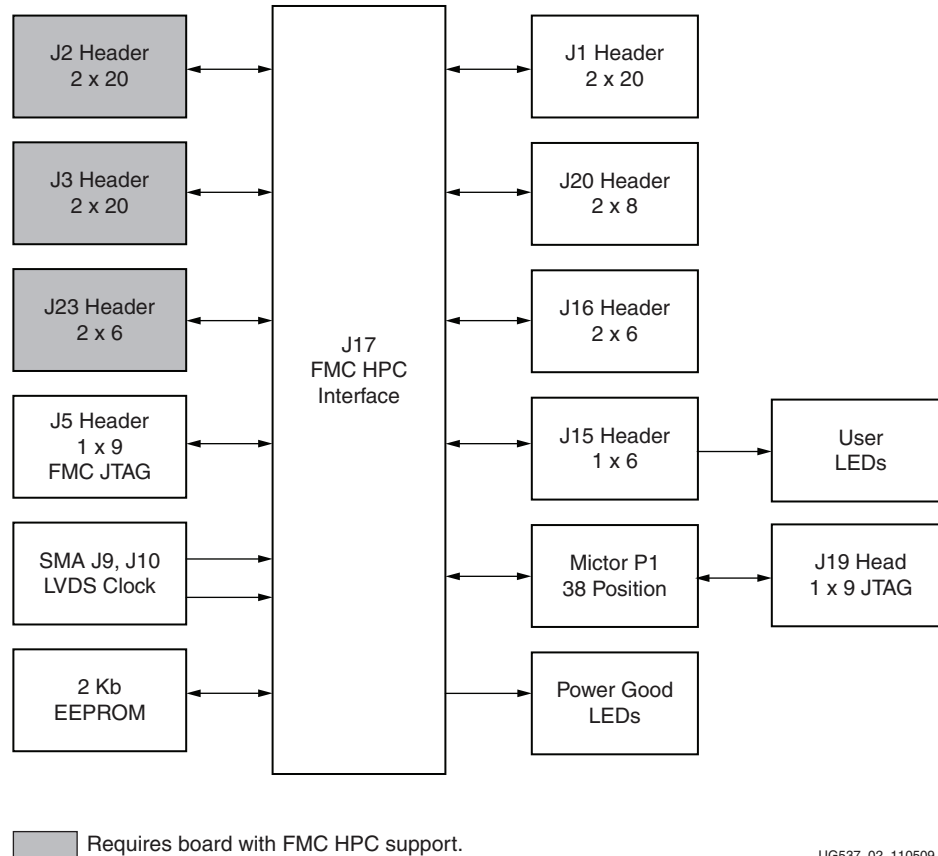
J2 Header
2 x 20

J3 Header
2 x 20

J23 Header
2 x 6

J5 Header
1 x 9
FMC JTAG

SMA J9, J10
LVDS Clock

2 Kb
EEPROM

J17
FMC HPC
Interface

J1 Header
2 x 20

J20 Header
2 x 8

J16 Header
2 x 6

J15 Header
1 x 6

User
LEDs

Mictor P1
38 Position

J19 Head
1 x 9 JTAG

Power Good
LEDs

Requires board with FMC HPC support.

UG537_02_110509